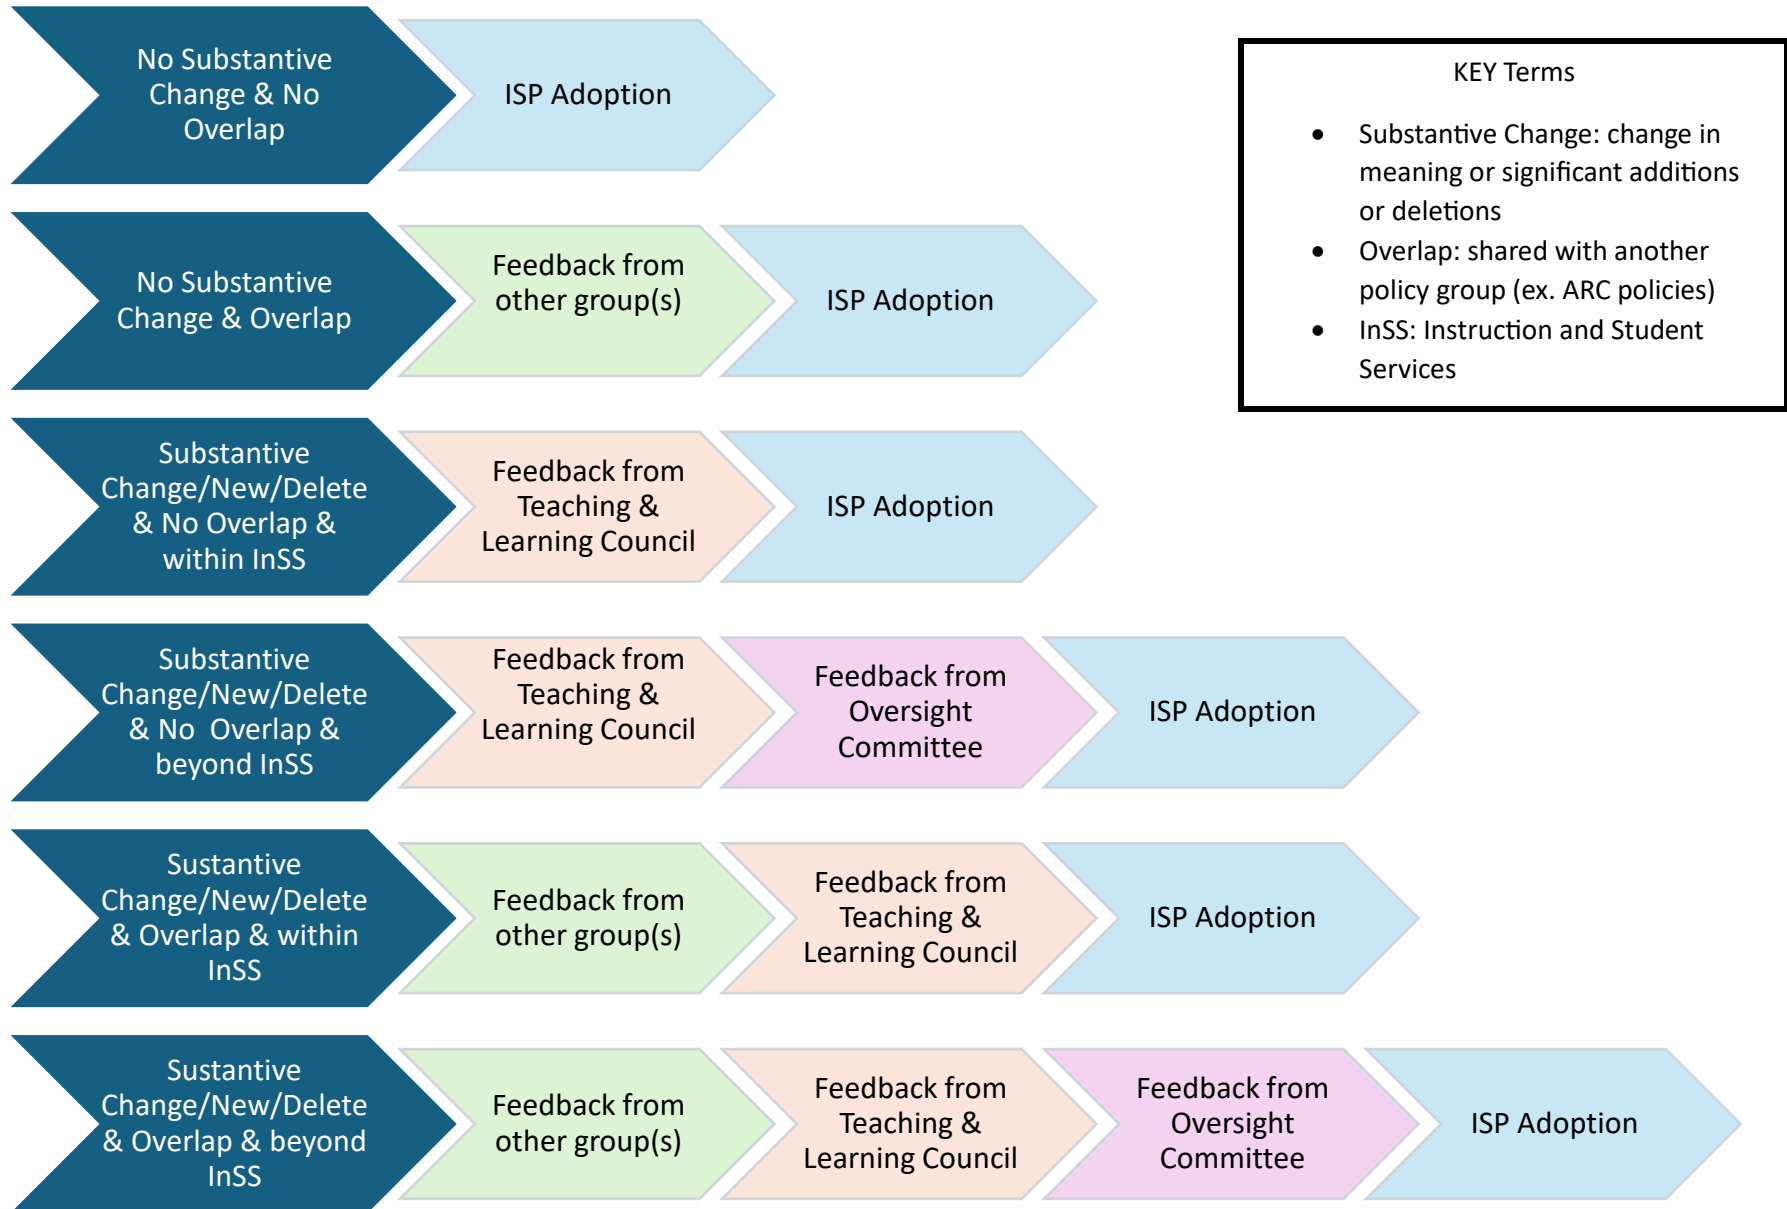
No Substantive Change & No Overlap

ISP Adoption

No Substantive Change & Overlap

Feedback from other group(s)

ISP Adoption

Substantive Change/New/Delete & No Overlap & within InSS

Feedback from Teaching & Learning Council

ISP Adoption

Substantive Change/New/Delete & No Overlap & beyond InSS

Feedback from Teaching & Learning Council

Feedback from Oversight Committee

ISP Adoption

Sustantive Change/New/Delete & Overlap & within InSS

Feedback from other group(s)

Feedback from Teaching & Learning Council

ISP Adoption

Sustantive Change/New/Delete & Overlap & beyond InSS

Feedback from other group(s)

Feedback from Teaching & Learning Council

Feedback from Oversight Committee

ISP Adoption

KEY Terms

- Substantive Change: change in meaning or significant additions or deletions
- Overlap: shared with another policy group (ex. ARC policies)
- InSS: Instruction and Student Services